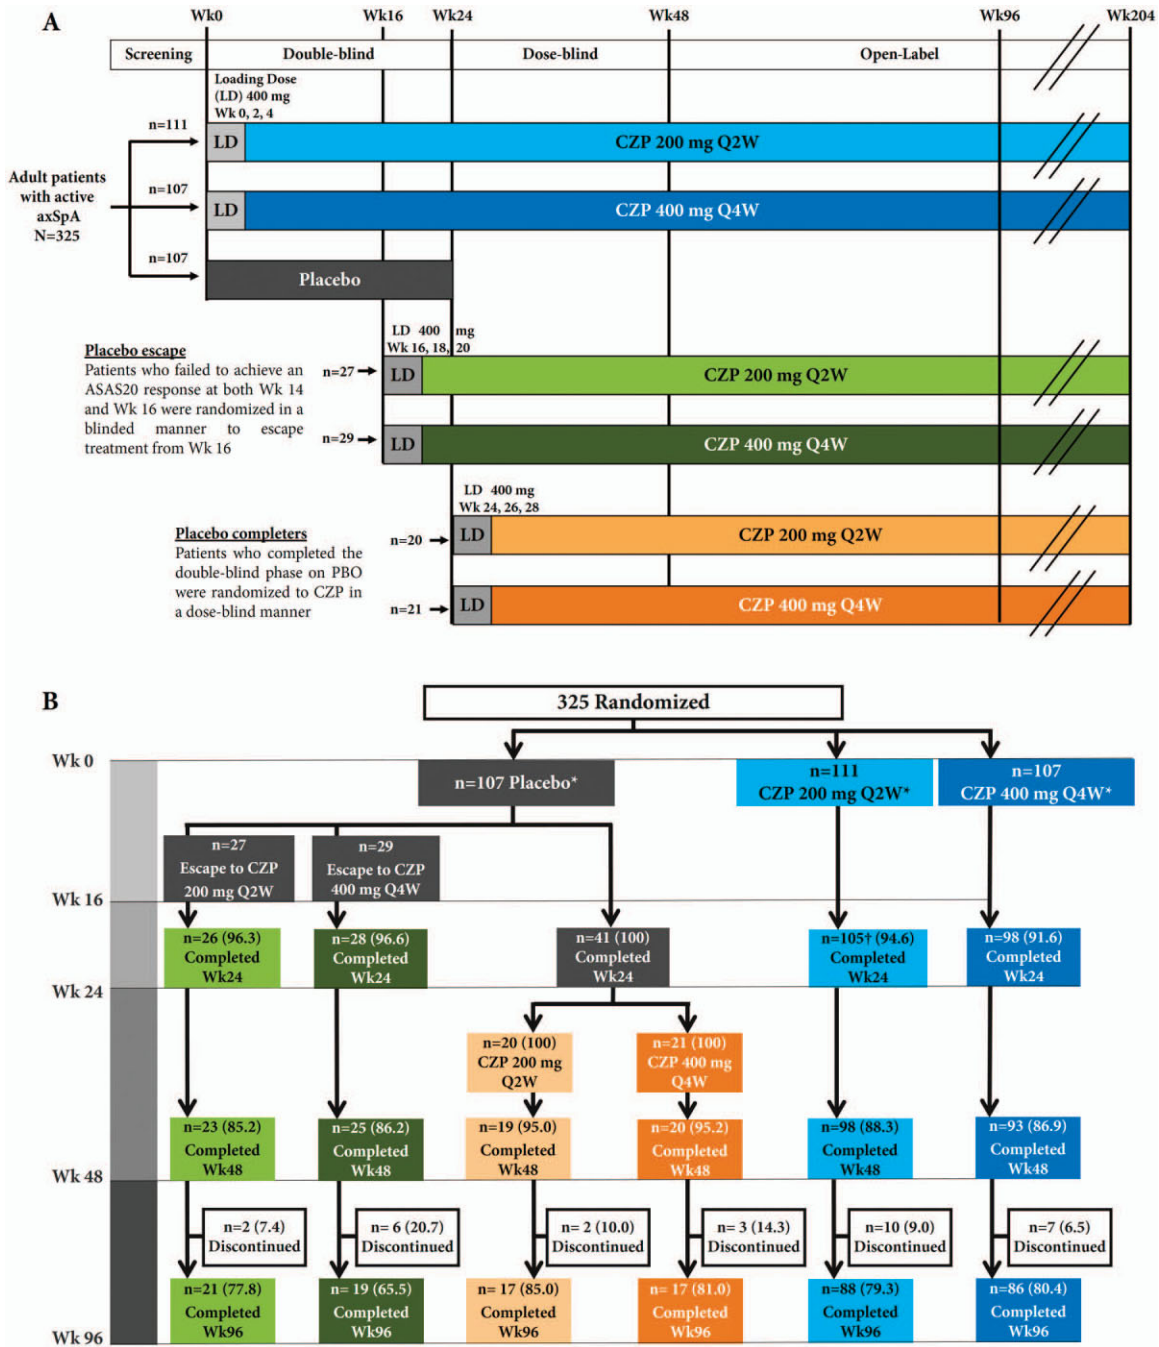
A

Wk0 Wk16 Wk24 Wk48 Wk96 Wk204

Screening | Double-blind | Dose-blind | Open-Label

Loading Dose (LD) 400 mg Wk 0, 2, 4

Adult patients with active axSpA N=325

n=111 LD CZP 200 mg Q2W

n=107 LD CZP 400 mg Q4W

n=107 Placebo

LD 400 mg Wk 16, 18, 20

Placebo escape
Patients who failed to achieve an ASAS20 response at both Wk 14 and Wk 16 were randomized in a blinded manner to escape treatment from Wk 16

n=27 LD CZP 200 mg Q2W

n=29 LD CZP 400 mg Q4W

LD 400 mg Wk 24, 26, 28

Placebo completers
Patients who completed the double-blind phase on PBO were randomized to CZP in a dose-blind manner

n=20 LD CZP 200 mg Q2W

n=21 LD CZP 400 mg Q4W

B

325 Randomized

Wk 0

n=107 Placebo*

n=111 CZP 200 mg Q2W*

n=107 CZP 400 mg Q4W*

n=27 Escape to CZP 200 mg Q2W

n=29 Escape to CZP 400 mg Q4W

Wk 16

n=26 (96.3) Completed Wk24

n=28 (96.6) Completed Wk24

n=41 (100) Completed Wk24

n=105† (94.6) Completed Wk24

n=98 (91.6) Completed Wk24

Wk 24

n=20 (100) CZP 200 mg Q2W

n=21 (100) CZP 400 mg Q4W

n=23 (85.2) Completed Wk48

n=25 (86.2) Completed Wk48

n=19 (95.0) Completed Wk48

n=20 (95.2) Completed Wk48

n=98 (88.3) Completed Wk48

n=93 (86.9) Completed Wk48

Wk 48

n=2 (7.4) Discontinued

n= 6 (20.7) Discontinued

n= 2 (10.0) Discontinued

n= 3 (14.3) Discontinued

n=10 (9.0) Discontinued

n=7 (6.5) Discontinued

n=21 (77.8) Completed Wk96

n= 19 (65.5) Completed Wk96

n= 17 (85.0) Completed Wk96

n= 17 (81.0) Completed Wk96

n=88 (79.3) Completed Wk96

n=86 (80.4) Completed Wk96

Wk 96